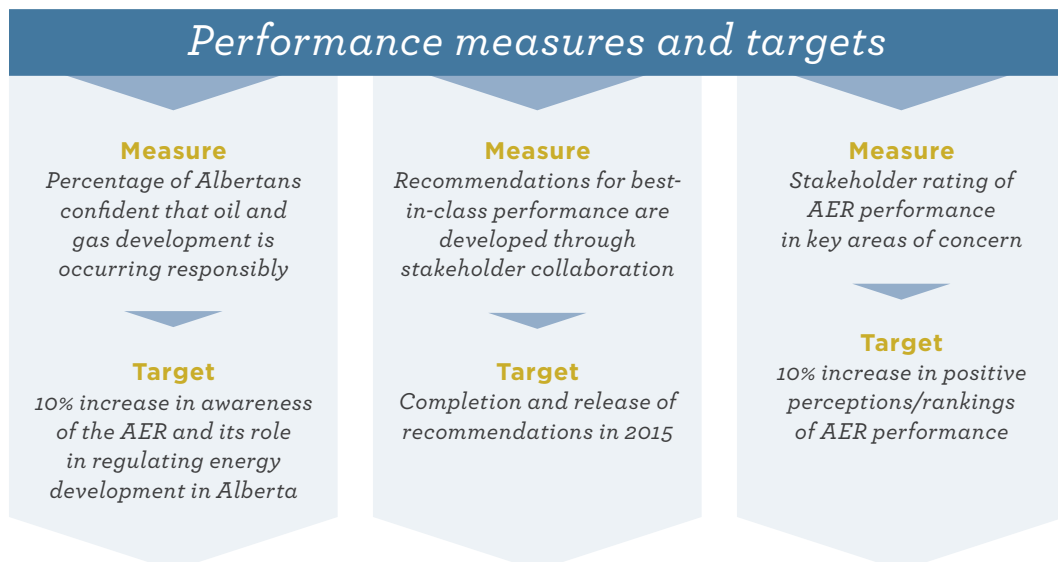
Performance measures and targets

Measure
Percentage of Albertans confident that oil and gas development is occurring responsibly

Target
10% increase in awareness of the AER and its role in regulating energy development in Alberta

Measure
Recommendations for best-in-class performance are developed through stakeholder collaboration

Target
Completion and release of recommendations in 2015

Measure
Stakeholder rating of AER performance in key areas of concern

Target
10% increase in positive perceptions/rankings of AER performance